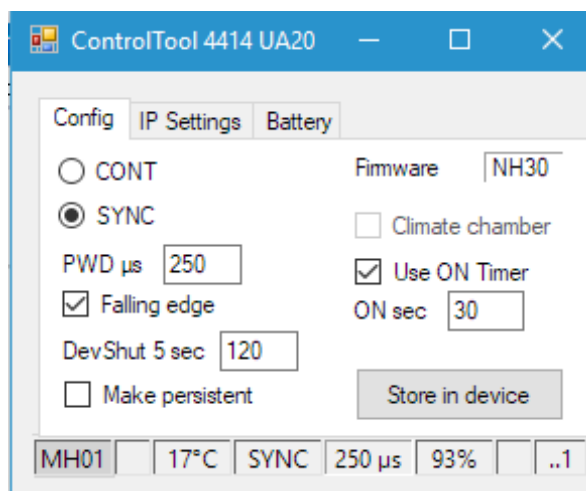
ControlTool 4414 UA20

Config | IP Settings | Battery

CONT
SYNC
PWD µs 250
Falling edge
DevShut 5 sec 120
Make persistent

Firmware NH30
Climate chamber
Use ON Timer
ON sec 30
Store in device

MH01 | 17°C | SYNC | 250 µs | 93% | ..1